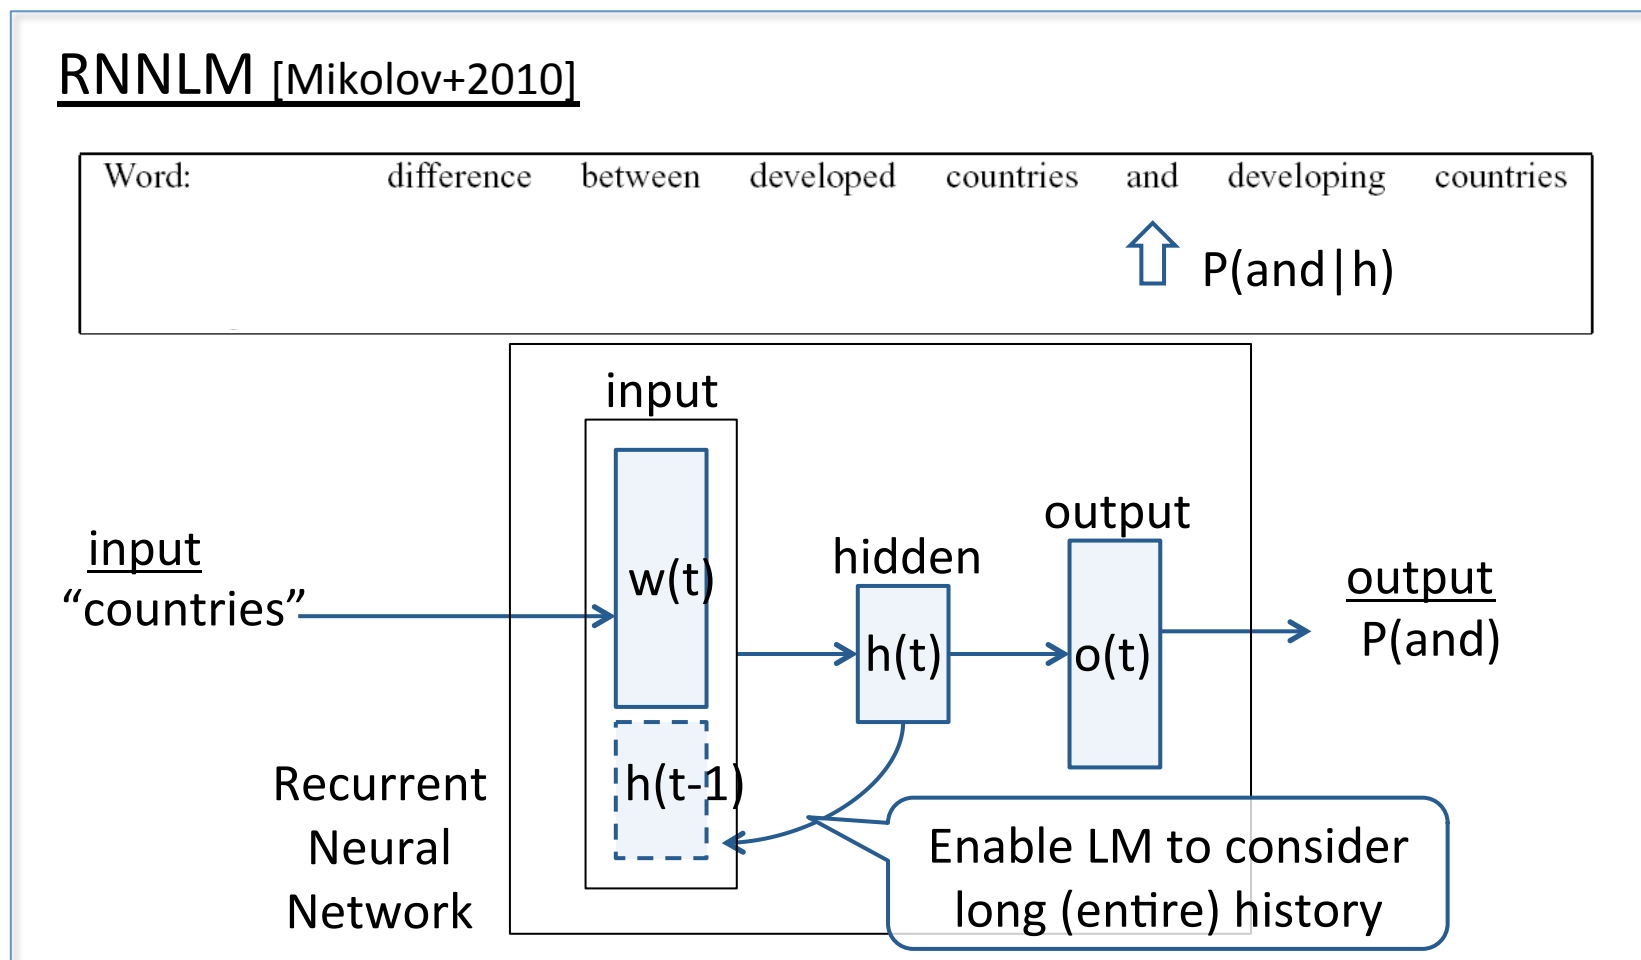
RNNLM [Mikolov+2010]

Word: difference between developed countries and developing countries

P(and|h)

input

input
"countries"

w(t)

h(t-1)

hidden

h(t)

output

o(t)

output
P(and)

Recurrent
Neural
Network

Enable LM to consider long (entire) history